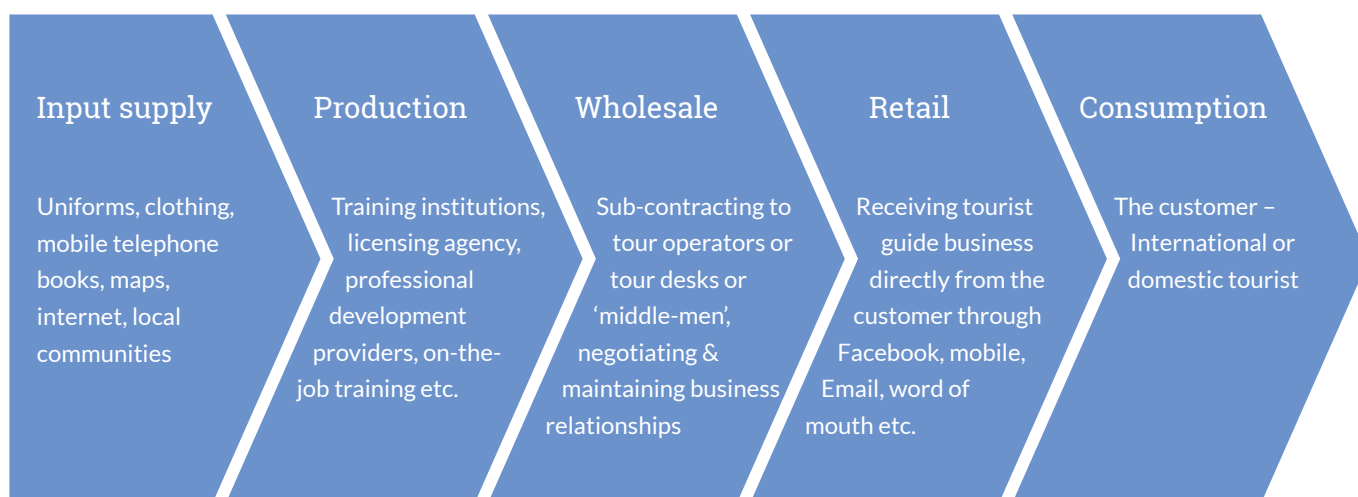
Input supply

Uniforms, clothing, mobile telephone books, maps, internet, local communities

Production

Training institutions, licensing agency, professional development providers, on-the-job training etc.

Wholesale

Sub-contracting to tour operators or tour desks or ‘middle-men’, negotiating & maintaining business relationships

Retail

Receiving tourist guide business directly from the customer through Facebook, mobile, Email, word of mouth etc.

Consumption

The customer – International or domestic tourist